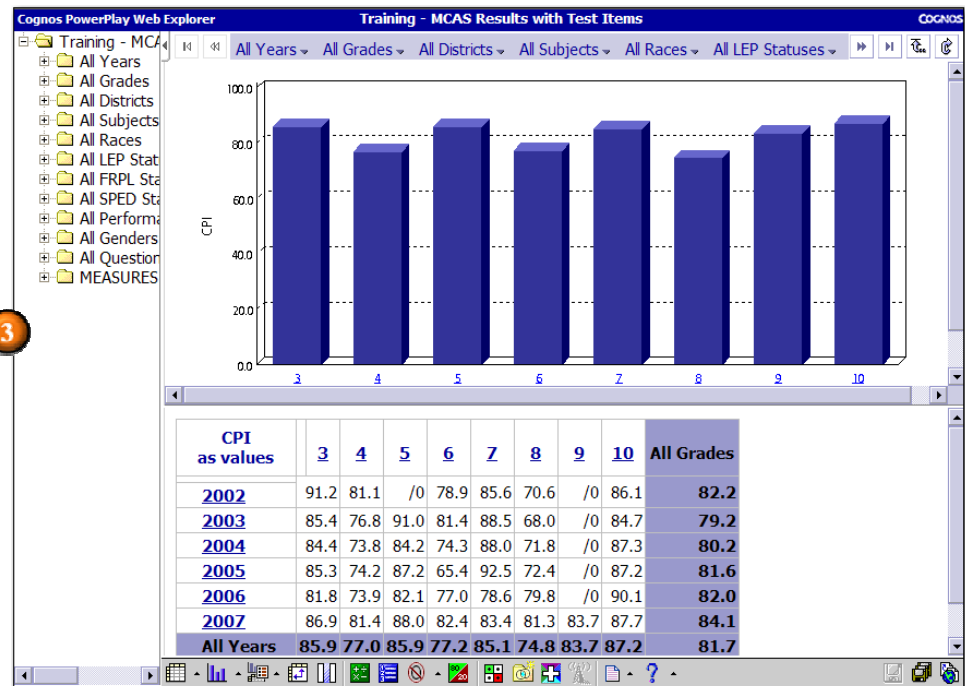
Cognos PowerPlay Web Explorer

Training - MCAS Results with Test Items

COGNOS

Training - MCA
All Years
All Grades
All Districts
All Subjects
All Races
All LEP Stat
All FRPL Sta
All SPED Sta
All Performa
All Genders
All Question
MEASURES

3

All Years All Grades All Districts All Subjects All Races All LEP Statuses

100.0
80.0
60.0
40.0
20.0
0.0

CPI

3 4 5 6 7 8 9 10

| CPI as values | 3 | 4 | 5 | 6 | 7 | 8 | 9 | 10 | All Grades |
|---|---|---|---|---|---|---|---|---|---|
| 2002 | 91.2 | 81.1 | /0 | 78.9 | 85.6 | 70.6 | /0 | 86.1 | 82.2 |
| 2003 | 85.4 | 76.8 | 91.0 | 81.4 | 88.5 | 68.0 | /0 | 84.7 | 79.2 |
| 2004 | 84.4 | 73.8 | 84.2 | 74.3 | 88.0 | 71.8 | /0 | 87.3 | 80.2 |
| 2005 | 85.3 | 74.2 | 87.2 | 65.4 | 92.5 | 72.4 | /0 | 87.2 | 81.6 |
| 2006 | 81.8 | 73.9 | 82.1 | 77.0 | 78.6 | 79.8 | /0 | 90.1 | 82.0 |
| 2007 | 86.9 | 81.4 | 88.0 | 82.4 | 83.4 | 81.3 | 83.7 | 87.7 | 84.1 |
| All Years | 85.9 | 77.0 | 85.9 | 77.2 | 85.1 | 74.8 | 83.7 | 87.2 | 81.7 |